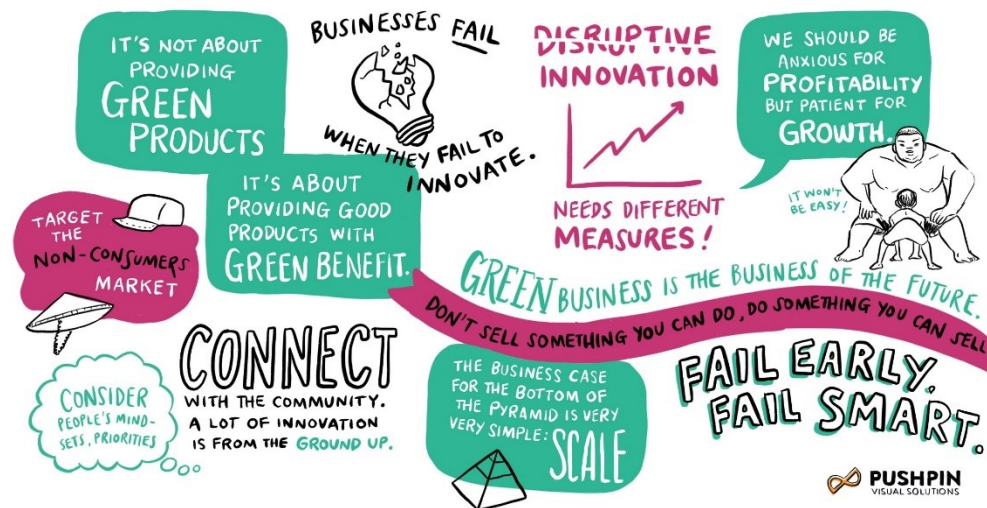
IT'S NOT ABOUT PROVIDING GREEN PRODUCTS

BUSINESSES FAIL WHEN THEY FAIL TO INNOVATE.

DISRUPTIVE INNOVATION

NEEDS DIFFERENT MEASURES!

WE SHOULD BE ANXIOUS FOR PROFITABILITY BUT PATIENT FOR GROWTH.

IT WON'T BE EASY!

TARGET THE NON-CONSUMERS MARKET

IT'S ABOUT PROVIDING GOOD PRODUCTS WITH GREEN BENEFIT.

GREEN BUSINESS IS THE BUSINESS OF THE FUTURE.

DON'T SELL SOMETHING YOU CAN DO, DO SOMETHING YOU CAN SELL

CONNECT WITH THE COMMUNITY. A LOT OF INNOVATION IS FROM THE GROUND UP.

CONSIDER PEOPLE'S MIND-SETS, PRIORITIES

THE BUSINESS CASE FOR THE BOTTOM OF THE PYRAMID IS VERY VERY SIMPLE: SCALE

FAIL EARLY. FAIL SMART.

PUSHPIN VISUAL SOLUTIONS